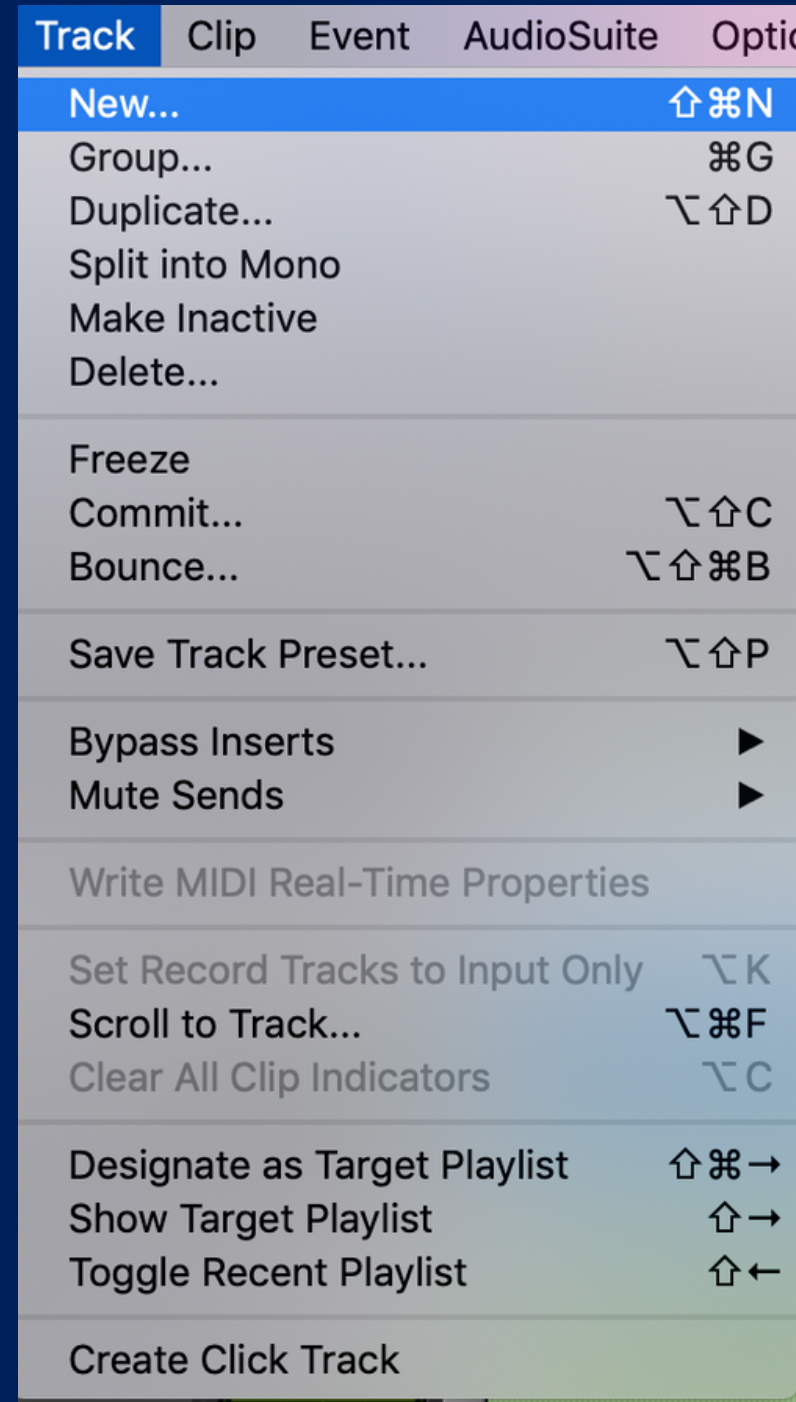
Track Clip Event AudioSuite Optio

New... ⇧⌘N
Group... ⌘G
Duplicate... ⌥⇧D
Split into Mono
Make Inactive
Delete...

Freeze
Commit... ⌥⇧C
Bounce... ⌥⇧⌘B

Save Track Preset... ⌥⇧P

Bypass Inserts ▶
Mute Sends ▶

Write MIDI Real-Time Properties

Set Record Tracks to Input Only ⌥K
Scroll to Track... ⌥⌘F
Clear All Clip Indicators ⌥C

Designate as Target Playlist ⇧⌘→
Show Target Playlist ⇧→
Toggle Recent Playlist ⇧←

Create Click Track